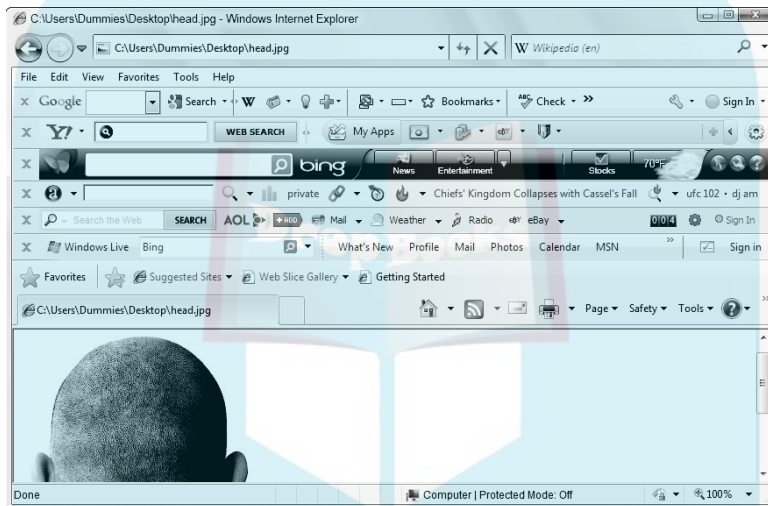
C:\Users\Dummies\Desktop\head.jpg - Windows Internet Explorer

C:\Users\Dummies\Desktop\head.jpg

Wikipedia (en)

File Edit View Favorites Tools Help

x Google Search W Bookmarks Check Sign In

x Y! WEB SEARCH My Apps

x bing News Entertainment Stocks 70°F

x private Chiefs' Kingdom Collapses with Cassel's Fall ufc 102 • dj am

x Search the Web SEARCH AOL Mail Weather Radio eBay Sign In

x Windows Live Bing What's New Profile Mail Photos Calendar MSN Sign in

Favorites Suggested Sites Web Slice Gallery Getting Started

C:\Users\Dummies\Desktop\head.jpg

Page Safety Tools

Done Computer | Protected Mode: Off 100%